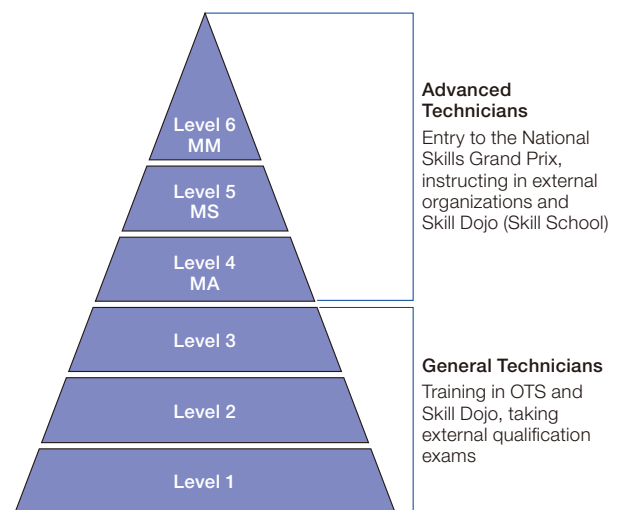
Level 6
MM

Level 5
MS

Level 4
MA

Level 3

Level 2

Level 1

Advanced Technicians

Entry to the National Skills Grand Prix, instructing in external organizations and Skill Dojo (Skill School)

General Technicians

Training in OTS and Skill Dojo, taking external qualification exams